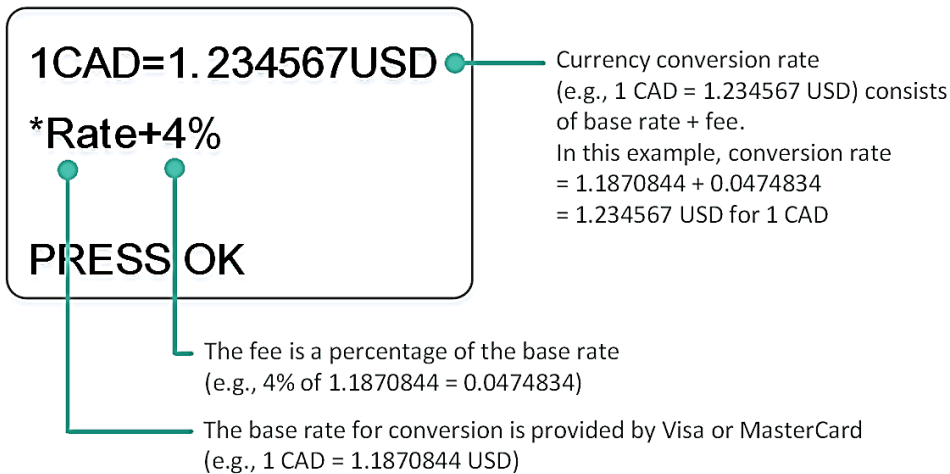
1CAD=1.234567USD

*Rate+4%

PRESS OK

Currency conversion rate (e.g., 1 CAD = 1.234567 USD) consists of base rate + fee.
In this example, conversion rate
= 1.1870844 + 0.0474834
= 1.234567 USD for 1 CAD

The fee is a percentage of the base rate (e.g., 4% of 1.1870844 = 0.0474834)

The base rate for conversion is provided by Visa or MasterCard (e.g., 1 CAD = 1.1870844 USD)